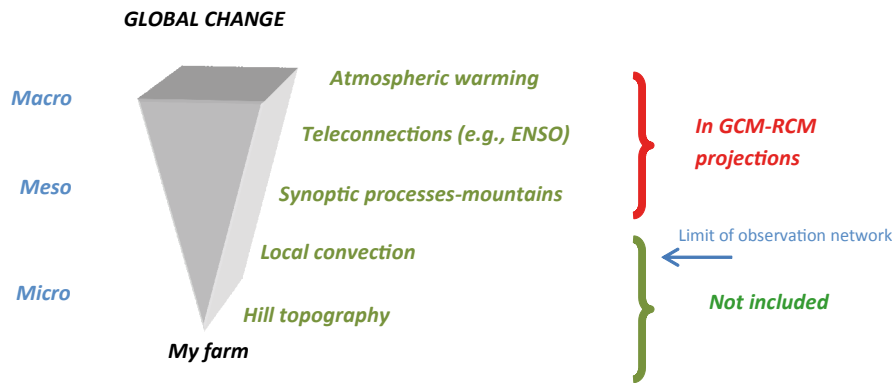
GLOBAL CHANGE

Macro

Meso

Micro

Atmospheric warming

Teleconnections (e.g., ENSO)

Synoptic processes-mountains

Local convection

Hill topography

My farm

In GCM-RCM projections

Limit of observation network

Not included